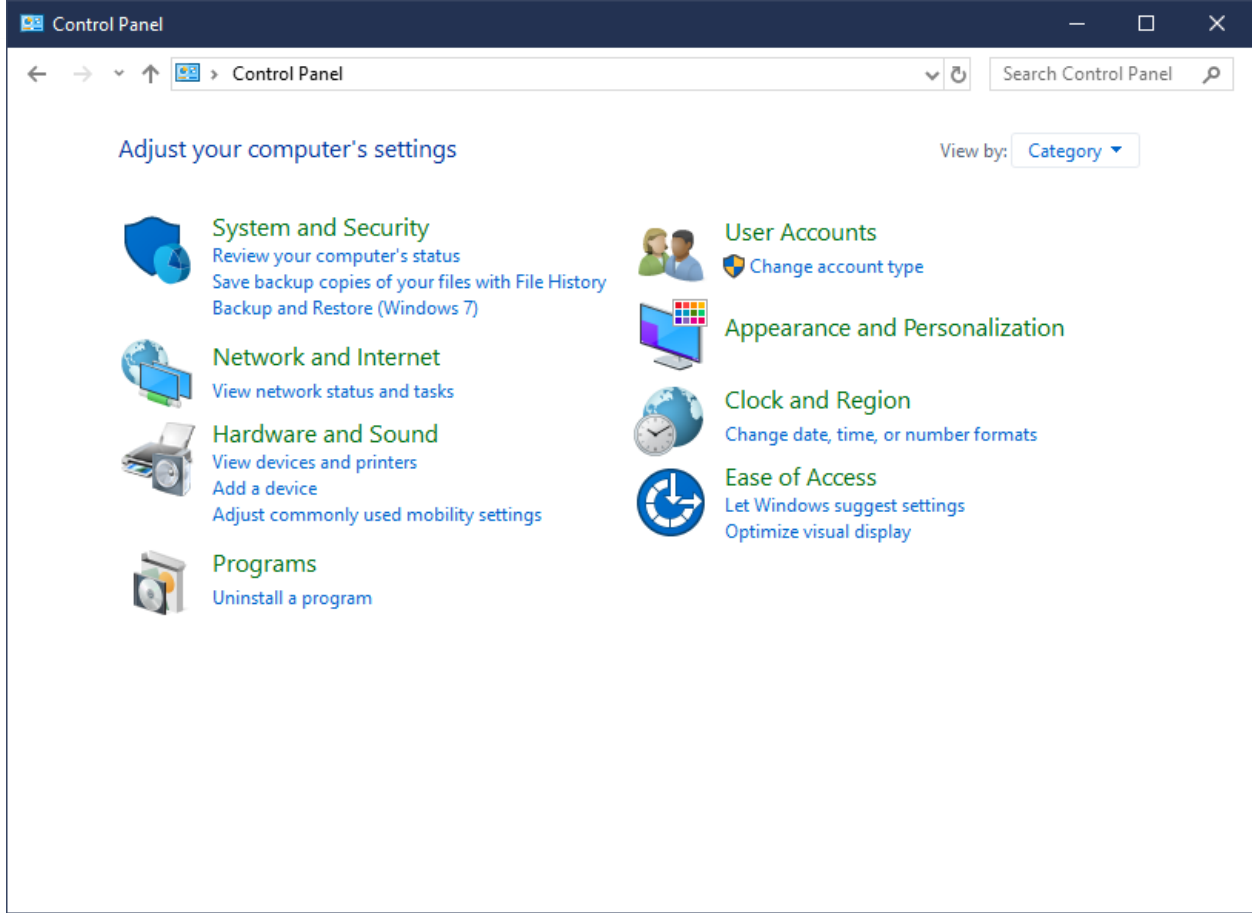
Control Panel

Control Panel

Search Control Panel

Adjust your computer's settings

View by: Category

System and Security
Review your computer's status
Save backup copies of your files with File History
Backup and Restore (Windows 7)

Network and Internet
View network status and tasks

Hardware and Sound
View devices and printers
Add a device
Adjust commonly used mobility settings

Programs
Uninstall a program

User Accounts
Change account type

Appearance and Personalization

Clock and Region
Change date, time, or number formats

Ease of Access
Let Windows suggest settings
Optimize visual display